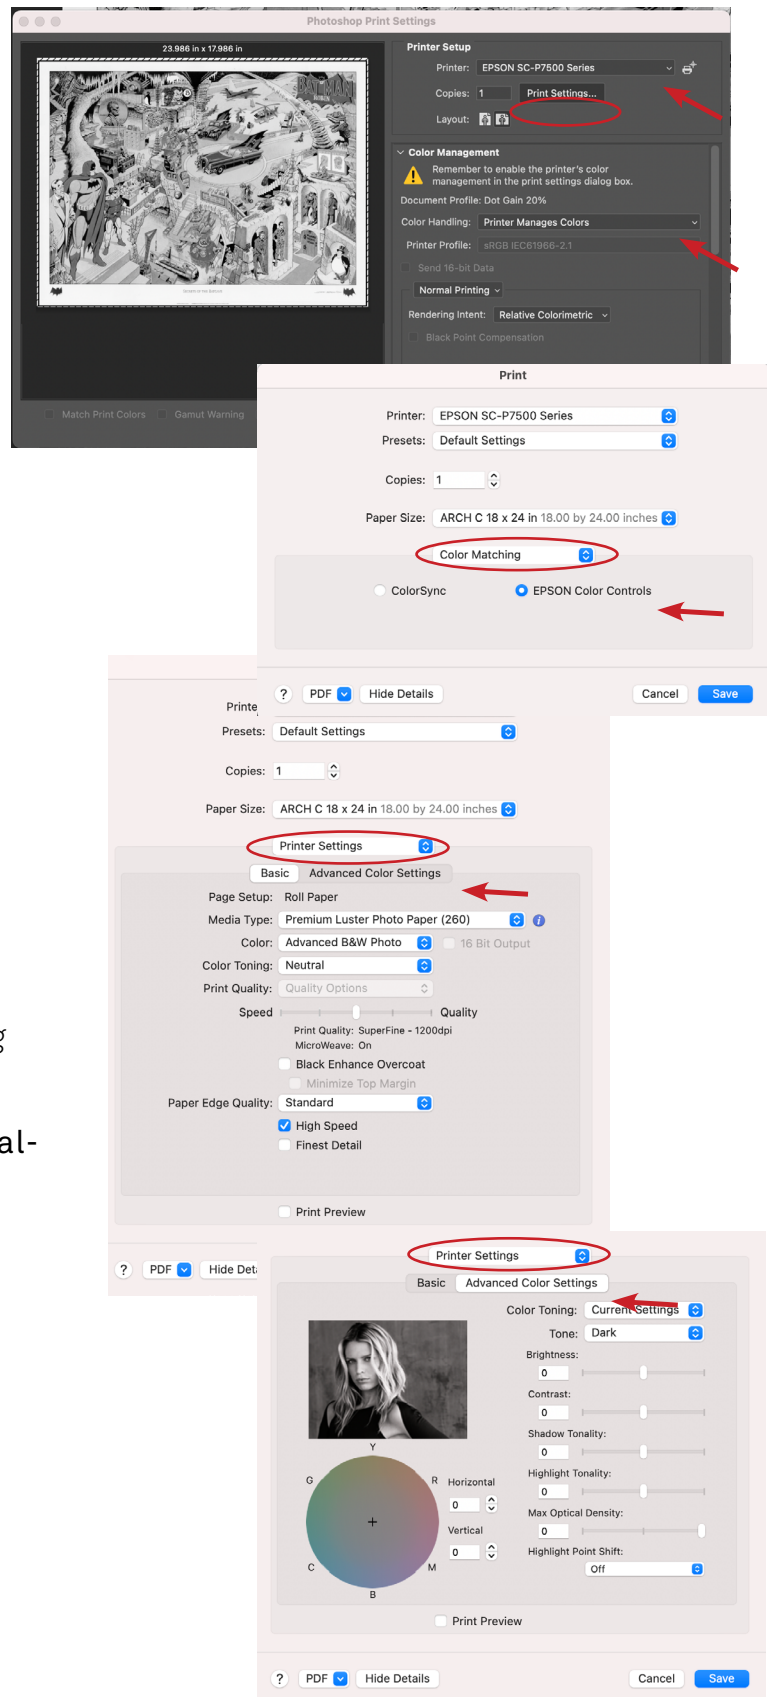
Photoshop Print Settings

23.986 in x 17.986 in

Printer Setup

Printer: EPSON SC-P7500 Series

Copies: 1 Print Settings...

Layout:

Color Management

Remember to enable the printer's color management in the print settings dialog box.

Document Profile: Dot Gain 20%

Color Handling: Printer Manages Colors

Printer Profile: sRGB IEC61966-2.1

Send 16-bit Data

Normal Printing

Rendering Intent: Relative Colorimetric

Black Point Compensation

Match Print Colors Gamut Warning

Print

Printer: EPSON SC-P7500 Series

Presets: Default Settings

Copies: 1

Paper Size: ARCH C 18 x 24 in 18.00 by 24.00 inches

Color Matching

ColorSync EPSON Color Controls

? PDF Hide Details Cancel Save

Printe

Presets: Default Settings

Copies: 1

Paper Size: ARCH C 18 x 24 in 18.00 by 24.00 inches

Printer Settings

Basic Advanced Color Settings

Page Setup: Roll Paper

Media Type: Premium Luster Photo Paper (260)

Color: Advanced B&W Photo 16 Bit Output

Color Toning: Neutral

Print Quality: Quality Options

Speed Quality

Print Quality: SuperFine - 1200dpi

MicroWeave: On

Black Enhance Overcoat

Minimize Top Margin

Paper Edge Quality: Standard

High Speed

Finest Detail

Print Preview

? PDF Hide Deta

g

al-

Printer Settings

Basic Advanced Color Settings

Color Toning: Current Settings

Tone: Dark

Brightness:

0

Contrast:

0

Shadow Tonality:

0

Highlight Tonality:

0

Max Optical Density:

0

Highlight Point Shift:

Off

Y

G R

C M

B

Horizontal

0

Vertical

0

Print Preview

? PDF Hide Details Cancel Save